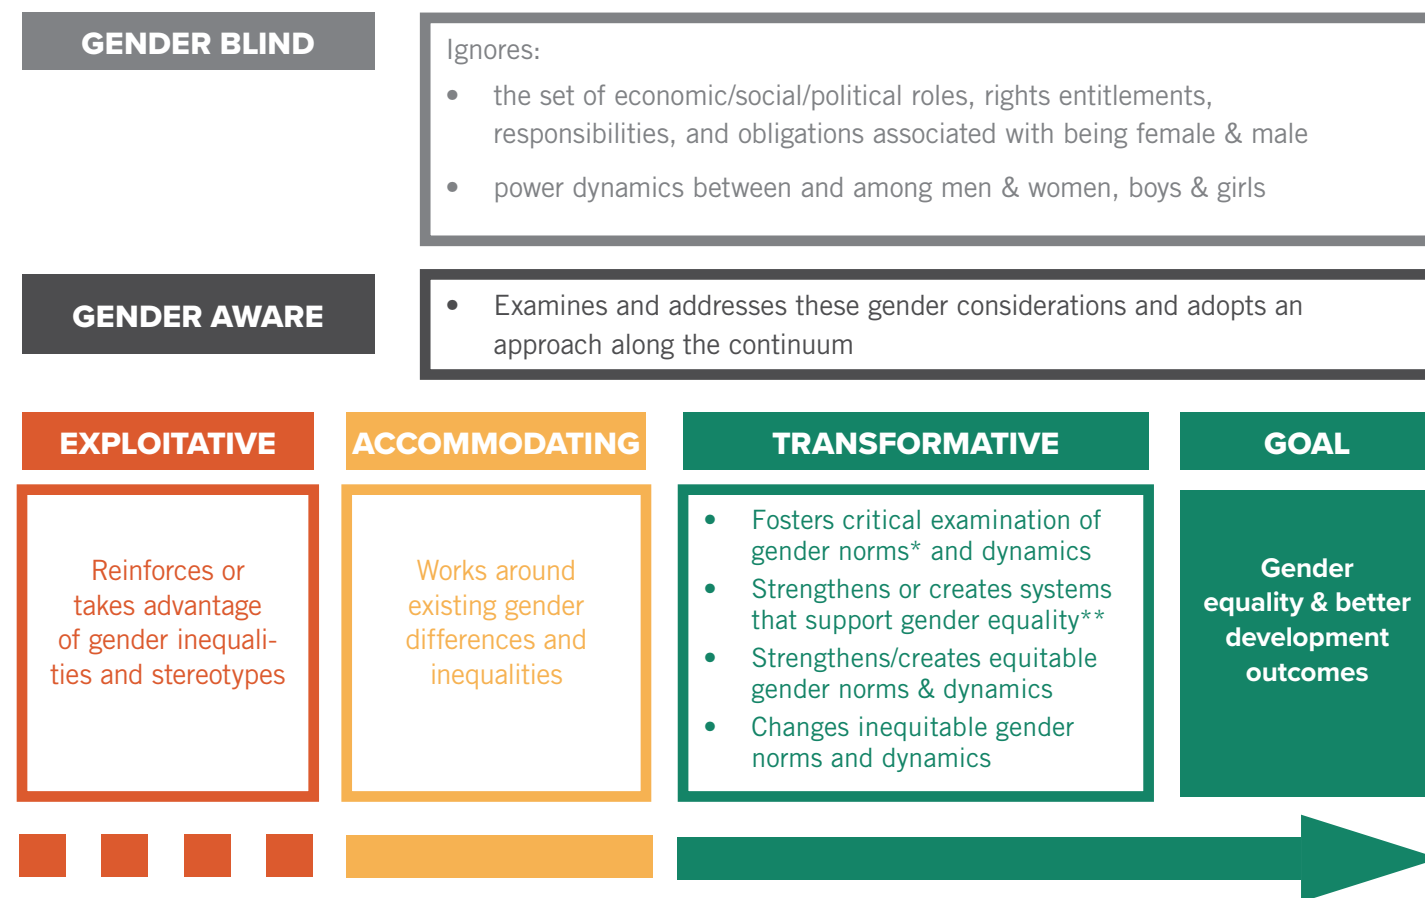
GENDER BLIND

Ignores:

- the set of economic/social/political roles, rights entitlements, responsibilities, and obligations associated with being female & male
- power dynamics between and among men & women, boys & girls

GENDER AWARE

- Examines and addresses these gender considerations and adopts an approach along the continuum

EXPLOITATIVE

Reinforces or takes advantage of gender inequalities and stereotypes

ACCOMMODATING

Works around existing gender differences and inequalities

TRANSFORMATIVE

- Fosters critical examination of gender norms* and dynamics
- Strengthens or creates systems that support gender equality**
- Strengthens/creates equitable gender norms & dynamics
- Changes inequitable gender norms and dynamics

GOAL

Gender equality & better development outcomes